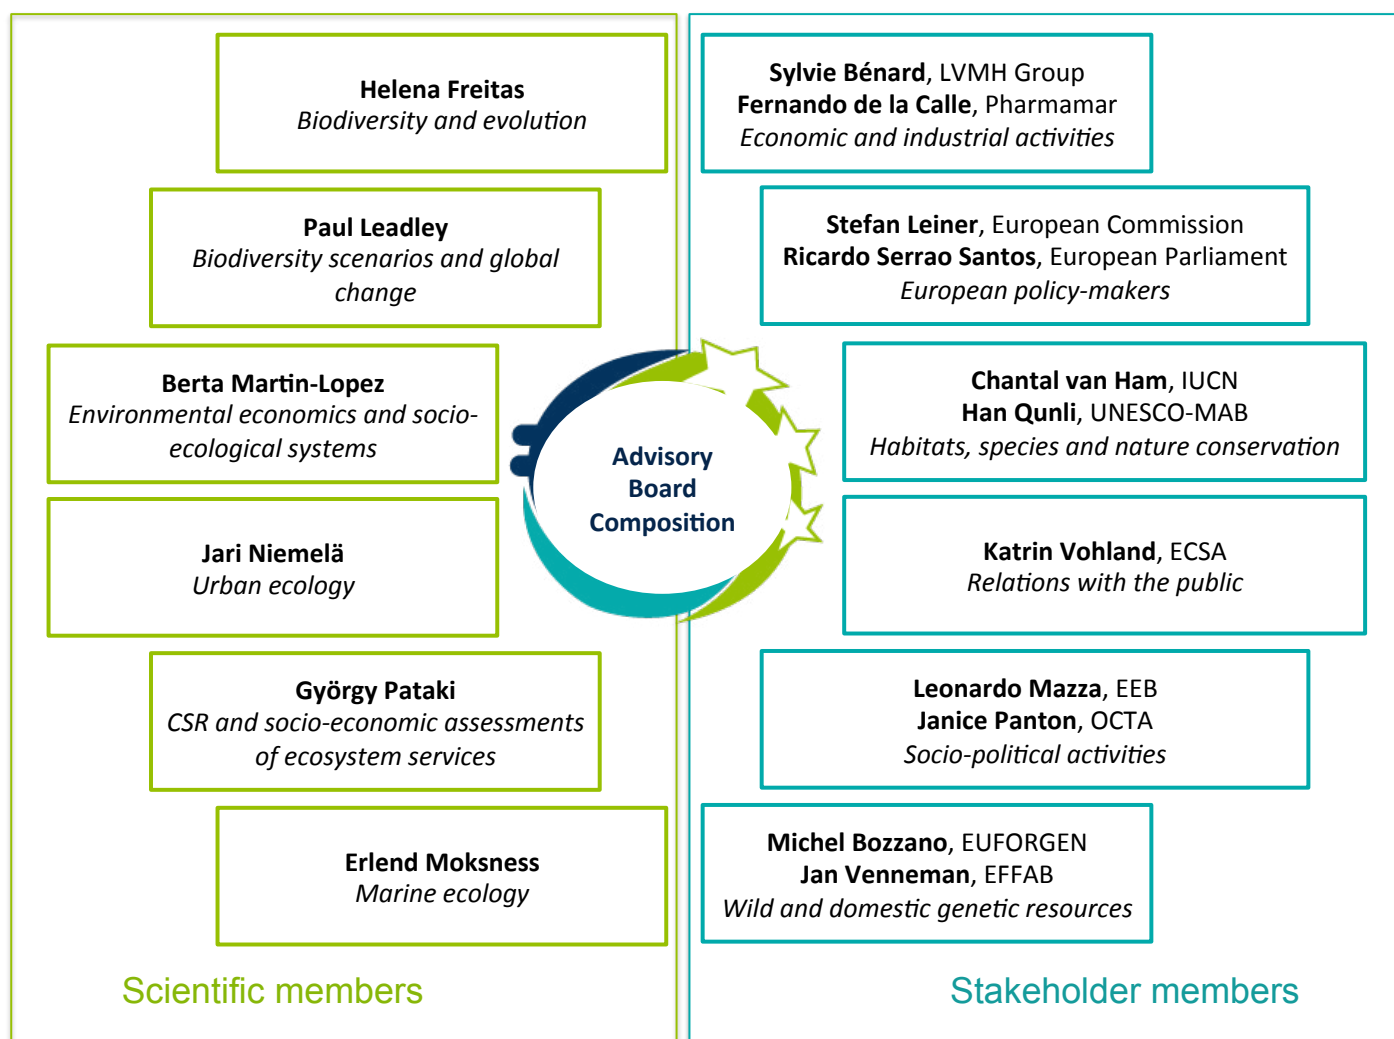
Helena Freitas
*Biodiversity and evolution*

Paul Leadley
*Biodiversity scenarios and global change*

Berta Martin-Lopez
*Environmental economics and socio-ecological systems*

Jari Niemelä
*Urban ecology*

György Pataki
*CSR and socio-economic assessments of ecosystem services*

Erlend Moksness
*Marine ecology*

Scientific members

Advisory Board Composition

Sylvie Bénard, LVMH Group
Fernando de la Calle, Pharmamar
*Economic and industrial activities*

Stefan Leiner, European Commission
Ricardo Serrao Santos, European Parliament
*European policy-makers*

Chantal van Ham, IUCN
Han Qunli, UNESCO-MAB
*Habitats, species and nature conservation*

Katrin Vohland, ECSA
*Relations with the public*

Leonardo Mazza, EEB
Janice Panton, OCTA
*Socio-political activities*

Michel Bozzano, EUFORGEN
Jan Venneman, EFFAB
*Wild and domestic genetic resources*

Stakeholder members